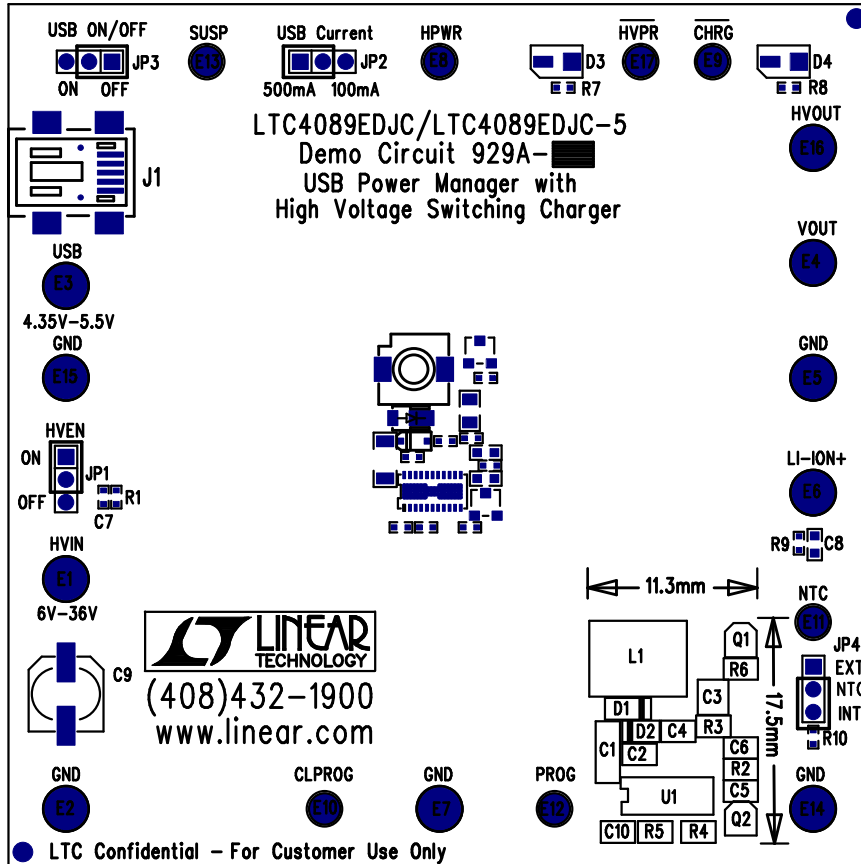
USB ON/OFF
JP3
ON OFF
SUSP
E13
USB Current
JP2
500mA 100mA
HPWR
E8
D3
R7
HVPR
E17
CHRG
E9
D4
R8
HVOUT
E16
LTC4089EDJC/LTC4089EDJC-5
Demo Circuit 929A-
USB Power Manager with
High Voltage Switching Charger
J1
USB
E3
4.35V-5.5V
VOUT
E4
GND
E15
GND
E5
HVEN
ON
JP1
OFF
R1
C7
LI-ION+
E6
R9 C8
HVIN
E1
6V-36V
11.3mm
NTC
E11
JP4
EXT
NTC
INT
R10
LINEAR TECHNOLOGY
C9
(408)432-1900
www.linear.com
L1
Q1
R6
C3
D1
D2
C4
R3
C1
C2
C6
17.5mm
R2
C5
U1
Q2
GND
E2
CLPROG
E10
GND
E7
PROG
E12
GND
E14
C10 R5 R4
LTC Confidential - For Customer Use Only